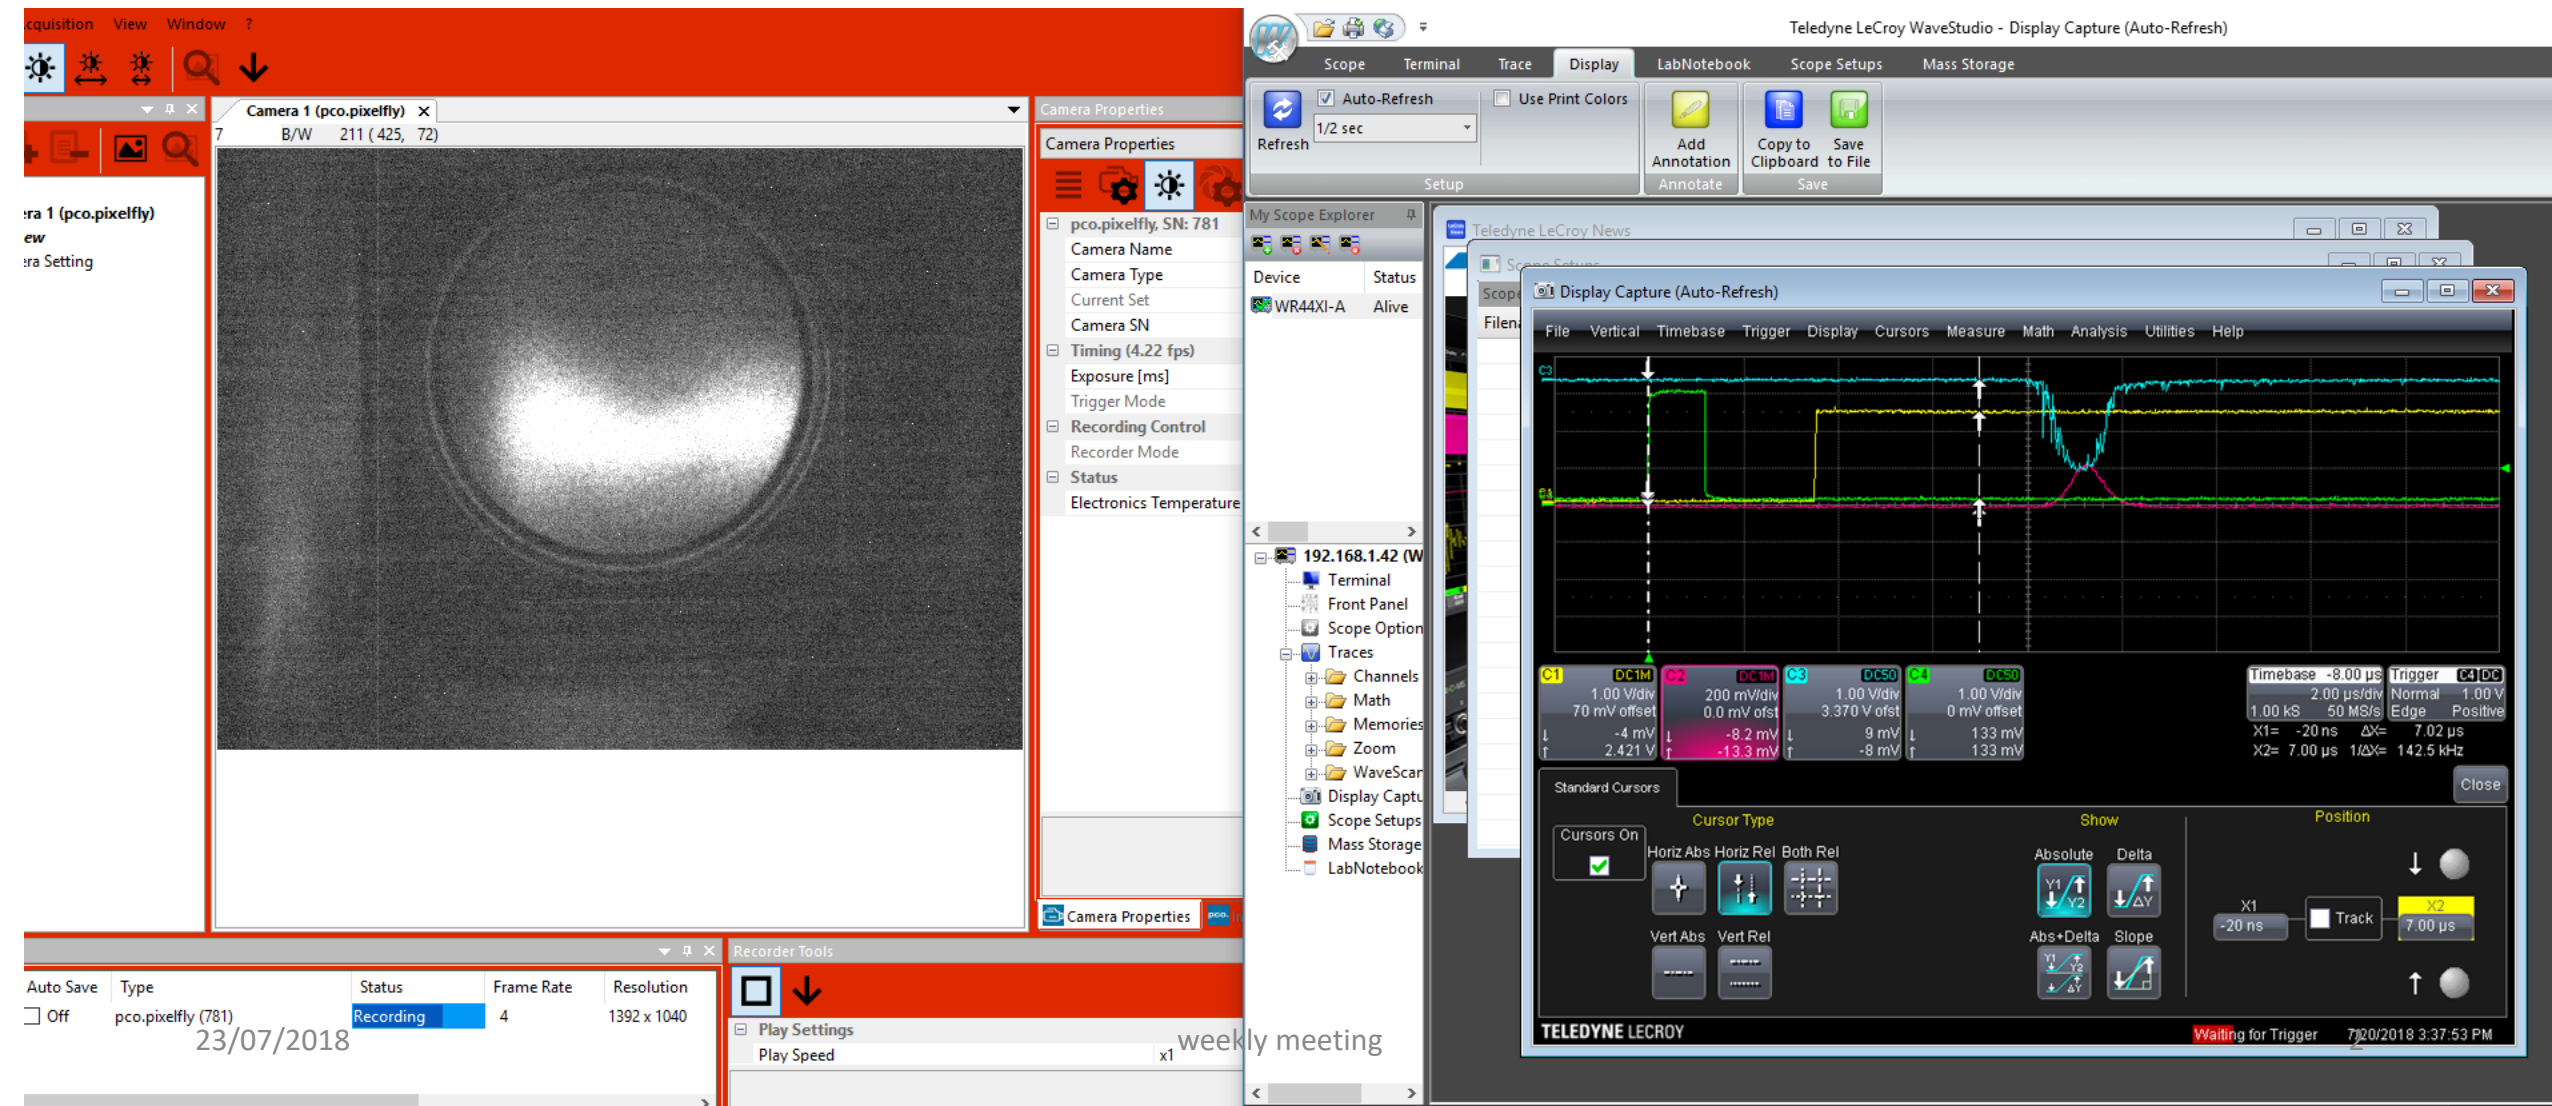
cquisition View Window ?

Camera 1 (pco.pixelfly)
7 B/W 211 ( 425, 72)

era 1 (pco.pixelfly)
ew
era Setting

Camera Properties
Camera Properties
pco.pixelfly, SN: 781
Camera Name
Camera Type
Current Set
Camera SN
Timing (4.22 fps)
Exposure [ms]
Trigger Mode
Recording Control
Recorder Mode
Status
Electronics Temperature
Camera Properties

| Auto Save | Type | Status | Frame Rate | Resolution |
|---|---|---|---|---|
| Off | pco.pixelfly (781) | Recording | 4 | 1392 x 1040 |

23/07/2018

Recorder Tools
Play Settings
Play Speed x1

weekly meeting

Teledyne LeCroy WaveStudio - Display Capture (Auto-Refresh)
Scope Terminal Trace Display LabNotebook Scope Setups Mass Storage
Refresh Auto-Refresh 1/2 sec Use Print Colors Setup
Add Annotation Annotate
Copy to Clipboard Save to File Save

My Scope Explorer
Device Status
WR44XI-A Alive
192.168.1.42 (W
Terminal
Front Panel
Scope Option
Traces
Channels
Math
Memories
Zoom
WaveScan
Display Captu
Scope Setups
Mass Storage
LabNotebook

Teledyne LeCroy News
Scope Setups
Scop
Filen
Display Capture (Auto-Refresh)
File Vertical Timebase Trigger Display Cursors Measure Math Analysis Utilities Help
C3
C4
C1 DC1M 1.00 V/div 70 mV offset -4 mV 2.421 V
C2 DC1M 200 mV/div 0.0 mV ofst -8.2 mV -13.3 mV
C3 DC50 1.00 V/div 3.370 V ofst 9 mV -8 mV
C4 DC50 1.00 V/div 0 mV offset 133 mV 133 mV
Timebase -8.00 µs 2.00 µs/div 1.00 kS 50 MS/s
Trigger C4 DC Normal 1.00 V Edge Positive
X1= -20 ns ΔX= 7.02 µs
X2= 7.00 µs 1/ΔX= 142.5 kHz
Standard Cursors
Close
Cursors On
Cursor Type
Horiz Abs Horiz Rel Both Rel
Vert Abs Vert Rel
Show
Absolute Delta
Abs+Delta Slope
Position
X1 -20 ns
Track
X2 7.00 µs
TELEDYNE LECROY
Waiting for Trigger 7/20/2018 3:37:53 PM